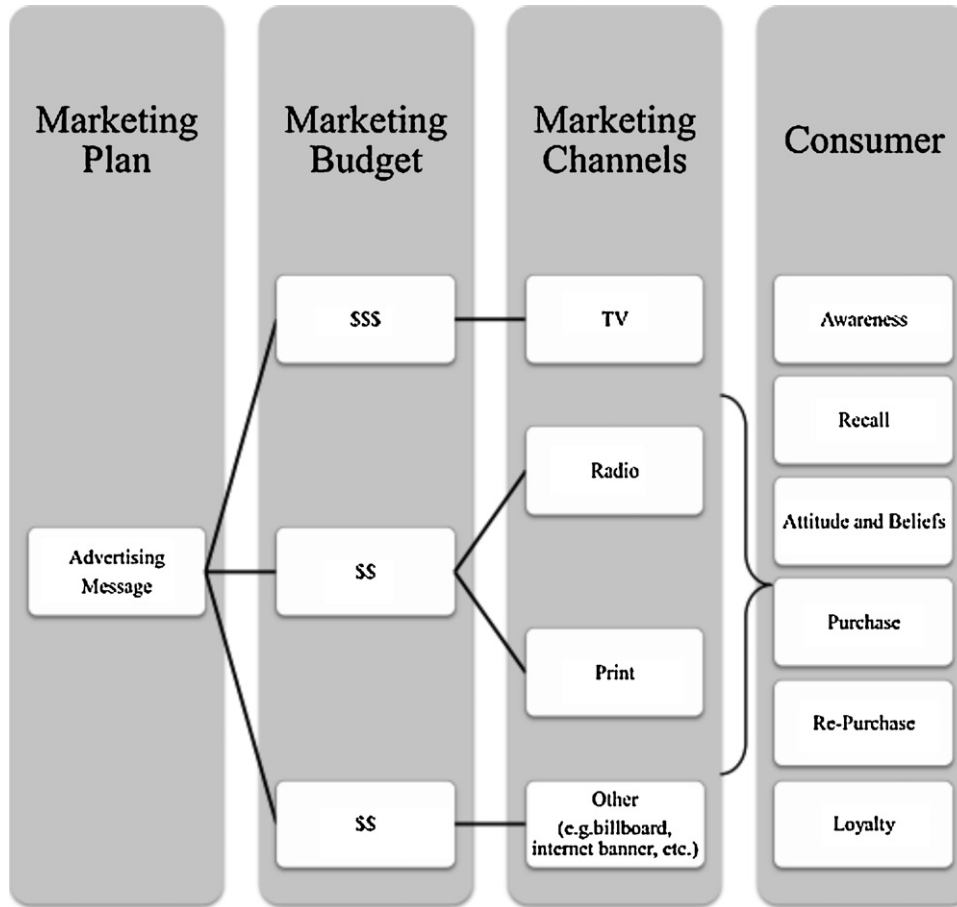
Marketing Plan

Marketing Budget

Marketing Channels

Consumer

$$$

TV

Awareness

Recall

Radio

Attitude and Beliefs

Advertising Message

$$

Purchase

Print

Re-Purchase

$$

Other (e.g.billboard, internet banner, etc.)

Loyalty